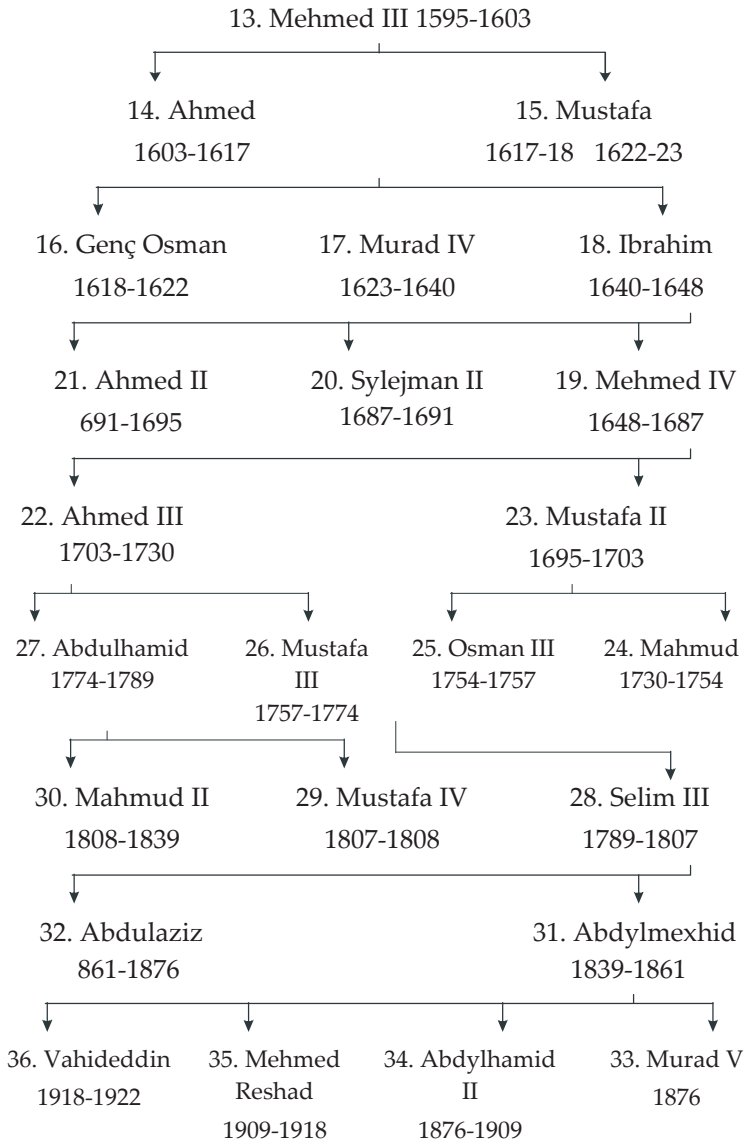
13. Mehmed III 1595-1603

14. Ahmed
1603-1617

15. Mustafa
1617-18 1622-23

16. Genç Osman
1618-1622

17. Murad IV
1623-1640

18. Ibrahim
1640-1648

21. Ahmed II
691-1695

20. Sylejman II
1687-1691

19. Mehmed IV
1648-1687

22. Ahmed III
1703-1730

23. Mustafa II
1695-1703

27. Abdulhamid
1774-1789

26. Mustafa III
1757-1774

25. Osman III
1754-1757

24. Mahmud
1730-1754

30. Mahmud II
1808-1839

29. Mustafa IV
1807-1808

28. Selim III
1789-1807

32. Abdulaziz
861-1876

31. Abdylmexhid
1839-1861

36. Vahideddin
1918-1922

35. Mehmed Reshad
1909-1918

34. Abdylhamid II
1876-1909

33. Murad V
1876